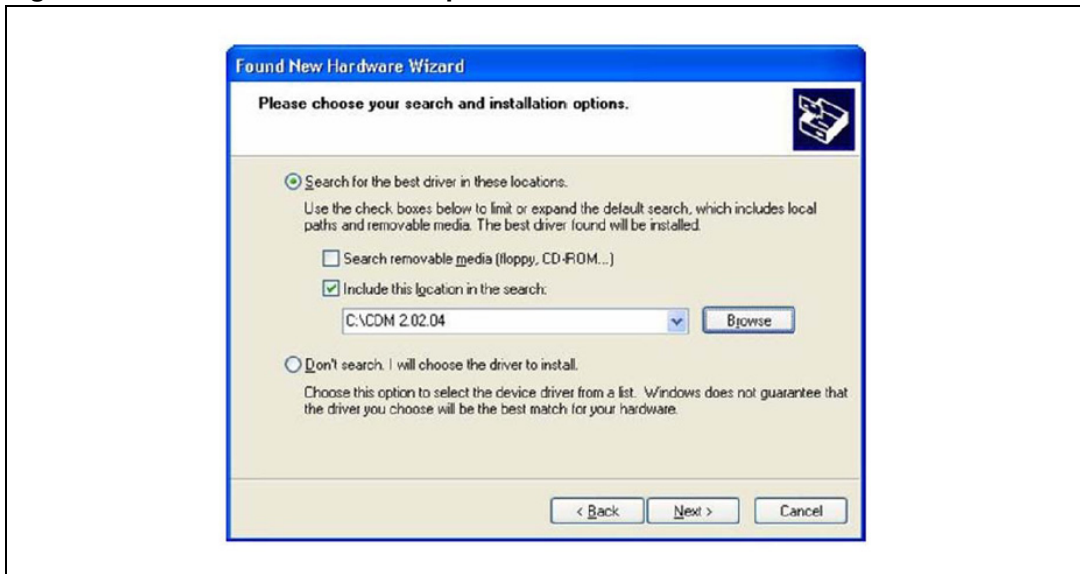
Found New Hardware Wizard

Please choose your search and installation options.

Search for the best driver in these locations.

Use the check boxes below to limit or expand the default search, which includes local paths and removable media. The best driver found will be installed.

Search removable media (floppy, CD-ROM...)

Include this location in the search:

C:\CDM 2.02.04

Browse

Don't search. I will choose the driver to install.

Choose this option to select the device driver from a list. Windows does not guarantee that the driver you choose will be the best match for your hardware.

< Back

Next >

Cancel